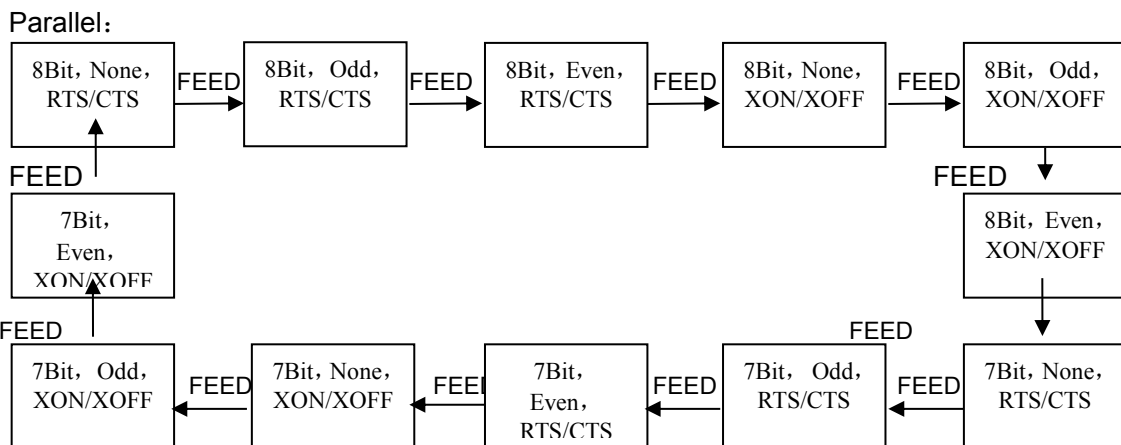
Parallel：

8Bit，None，RTS/CTS

FEED

8Bit，Odd，RTS/CTS

FEED

8Bit，Even，RTS/CTS

FEED

8Bit，None，XON/XOFF

FEED

8Bit，Odd，XON/XOFF

FEED

8Bit，Even，XON/XOFF

FEED

7Bit，None，RTS/CTS

FEED

7Bit，Odd，RTS/CTS

FEED

7Bit，Even，RTS/CTS

FEE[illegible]

7Bit，None，XON/XOFF

FEED

7Bit，Odd，XON/XOFF

FEED

7Bit，Even，XON/XOFF

FEED